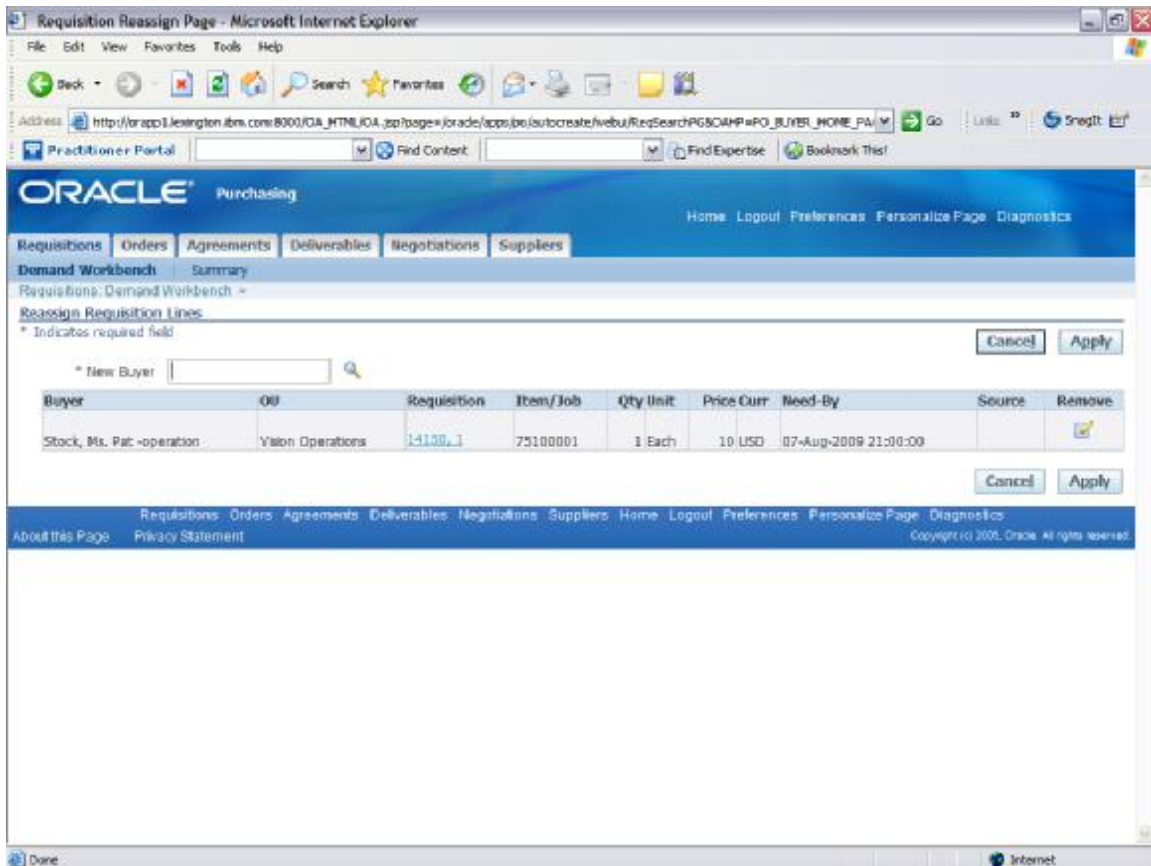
Requisition Reassign Page - Microsoft Internet Explorer

File Edit View Favorites Tools Help

Back Search Favorites

Address http://orapp1.lexington.ibm.com:8000/OA_HTML/OA.jsp?page=/oracle/apps/po/autocreate/webui/ReqSearchPG&OAHP=PO_BUYER_HOME_PA Go Links Snagit

Practitioner Portal Find Content Find Expertise Bookmark This!

ORACLE Purchasing

Home Logout Preferences Personalize Page Diagnostics

Requisitions Orders Agreements Deliverables Negotiations Suppliers

Demand Workbench Summary

Requisitions: Demand Workbench >

Reassign Requisition Lines

* Indicates required field

Cancel Apply

* New Buyer

| Buyer | OU | Requisition | Item/Job | Qty | Unit | Price | Curr | Need-By | Source | Remove |
|---|---|---|---|---|---|---|---|---|---|---|
| Stock, Ms. Pat -operation | Vision Operations | 14150, 1 | 75100001 | 1 | Each | 10 | USD | 07-Aug-2009 21:00:00 | | |

Cancel Apply

Requisitions Orders Agreements Deliverables Negotiations Suppliers Home Logout Preferences Personalize Page Diagnostics

About this Page Privacy Statement

Copyright (c) 2006, Oracle. All rights reserved.

Done

Internet